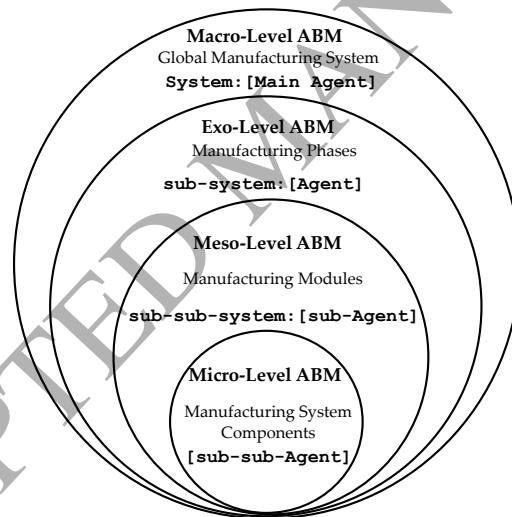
Macro-Level ABM
Global Manufacturing System
System:[Main Agent]

Exo-Level ABM
Manufacturing Phases
sub-system:[Agent]

Meso-Level ABM
Manufacturing Modules
sub-sub-system:[sub-Agent]

Micro-Level ABM
Manufacturing System Components
[sub-sub-Agent]

PTED MA